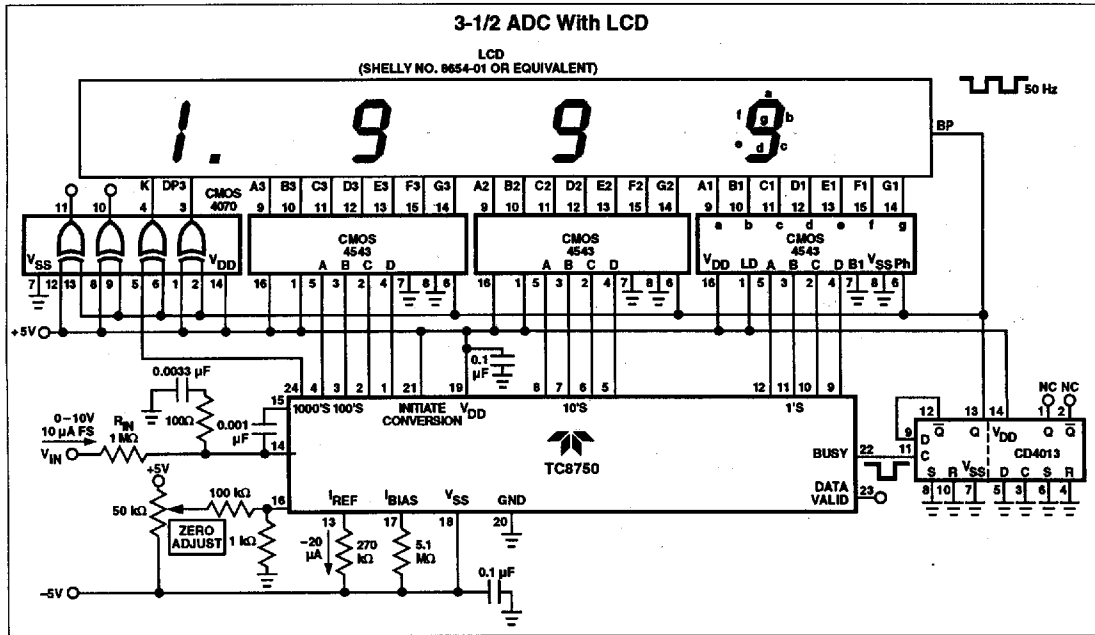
3-1/2 ADC With LCD

LCD
(SHELLY NO. 8654-01 OR EQUIVALENT)

50 Hz

1. 9 9 9

a f g b e d c

BP

11 10 K DP3 CMOS 4070 4 3

A3 B3 C3 D3 E3 F3 G3
9 10 11 12 13 15 14

A2 B2 C2 D2 E2 F2 G2
9 10 11 12 13 15 14

A1 B1 C1 D1 E1 F1 G1
9 10 11 12 13 15 14

$V_{SS}$ $V_{DD}$
7 12 13 8 9 5 6 1 2 14

CMOS 4543
A B C D
16 1 5 3 2 4 7 8 6

CMOS 4543
A B C D
16 1 5 3 2 4 7 8 6

a b c d e f g
CMOS 4543
$V_{DD}$ LD A B C D B1 $V_{SS}$ Ph
16 1 5 3 2 4 7 8 6

+5V

0.1 µF

0.0033 µF

100Ω

0.001 µF

0–10V
10 µA FS
$R_{IN}$
1 MΩ
$V_{IN}$

24 4 3 2 1 21 19 8 7 6 5 12 11 10 9
15
14
1000'S 100'S INITIATE CONVERSION $V_{DD}$ 10'S 1'S

TC8750

BUSY 22
DATA VALID 23

+5V
50 kΩ
100 kΩ
16
ZERO ADJUST
1 kΩ

$I_{REF}$ $I_{BIAS}$ $V_{SS}$ GND
13 17 18 20
−20 µA
270 kΩ
5.1 MΩ

0.1 µF

−5V

NC NC
12 13 14 1 2
9 $\overline{Q}$ Q $V_{DD}$ Q $\overline{Q}$
D
C
11
S R $V_{SS}$ D C S R
CD4013
8 10 7 5 3 6 4